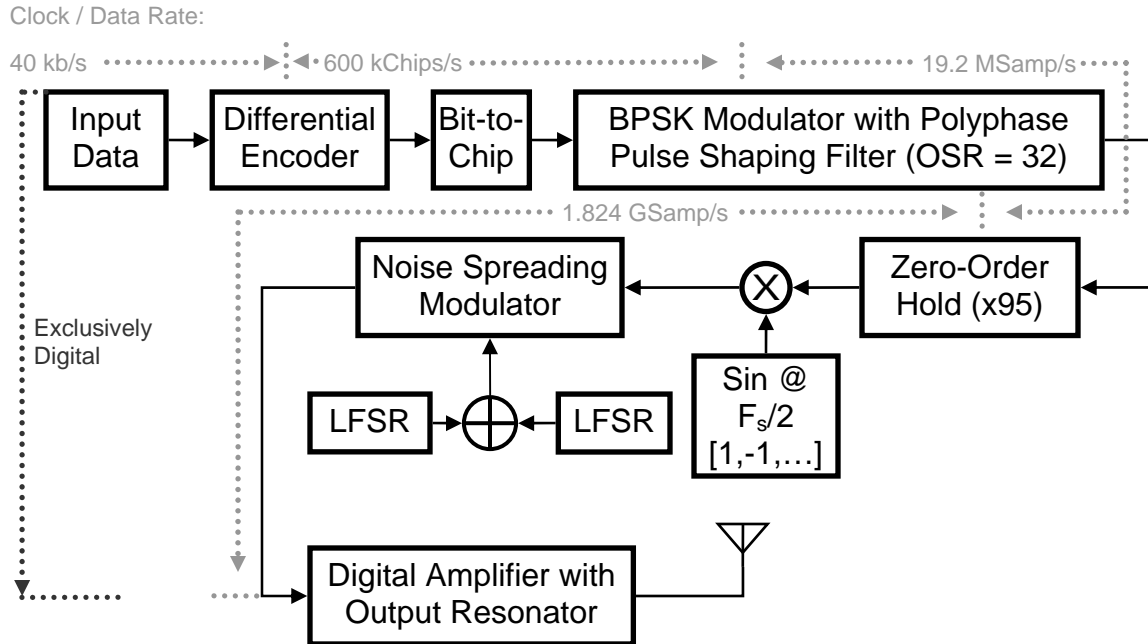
Clock / Data Rate:

40 kb/s

600 kChips/s

19.2 MSamp/s

Input Data

Differential Encoder

Bit-to-Chip

BPSK Modulator with Polyphase Pulse Shaping Filter (OSR = 32)

1.824 GSamp/s

Noise Spreading Modulator

Zero-Order Hold (x95)

Exclusively Digital

Sin @ $F_s/2$ [1,-1,…]

LFSR

LFSR

Digital Amplifier with Output Resonator